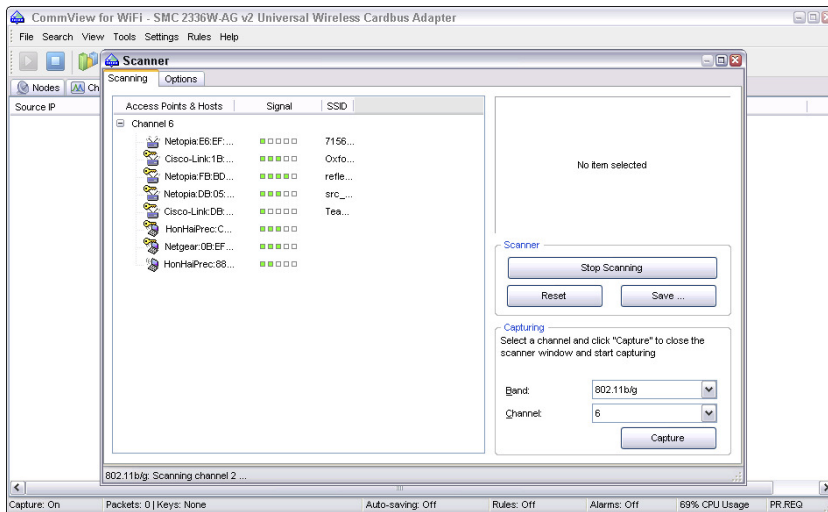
CommView for WiFi - SMC 2336W-AG v2 Universal Wireless Cardbus Adapter

File Search View Tools Settings Rules Help

Nodes Ch

Source IP

Scanner

Scanning Options

| Access Points & Hosts | Signal | SSID |
|---|---|---|
| Channel 6 | | |
| Netopia:E6:EF:... | | 7156... |
| Cisco-Link:1B:... | | Oxfo... |
| Netopia:FB:BD... | | refle... |
| Netopia:DB:05:... | | src_... |
| Cisco-Link:DB:... | | Tea... |
| HonHaiPrec:C... | | |
| Netgear:0B:EF... | | |
| HonHaiPrec:88... | | |

No item selected

Scanner

Stop Scanning

Reset

Save ...

Capturing

Select a channel and click "Capture" to close the scanner window and start capturing

Band: 802.11b/g

Channel: 6

Capture

802.11b/g: Scanning channel 2 ...

Capture: On | Packets: 0 | Keys: None | Auto-saving: Off | Rules: Off | Alarms: Off | 69% CPU Usage | PR.REQ